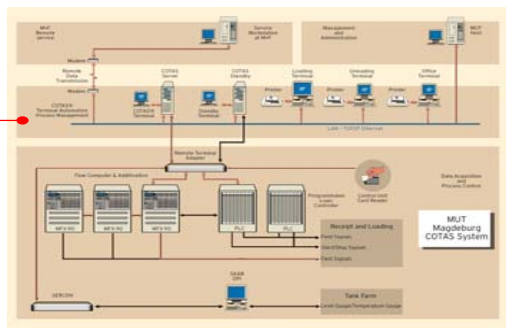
MVF Remote service

Service Workstation at MVF

Management and Administration

MUT Host

Modem

Remote Data Transmission

Modem

COTAS Terminal Automation Process Management

COTAS Terminal

COTAS Server

Standby Terminal

COTAS Standby

Printer

Loading Terminal

Printer

Unloading Terminal

Printer

Office Terminal

LAN - TCP/IP Ethernet

Remote Terminal Adapter

Flow Computer & Additivation

Programmable Logic Controller

Control Unit Card Reader

Data Acquisition and Process Control

MUT Magdeburg COTAS System

MFX-NG

MFX-NG

MFX-NG

PLC

PLC

Receipt and Loading

Field Signals

Start/Stop Signals

Field Signals

SEBCON

TANK-OPI

Tank Farm

Level Gauge/Temperature Gauge